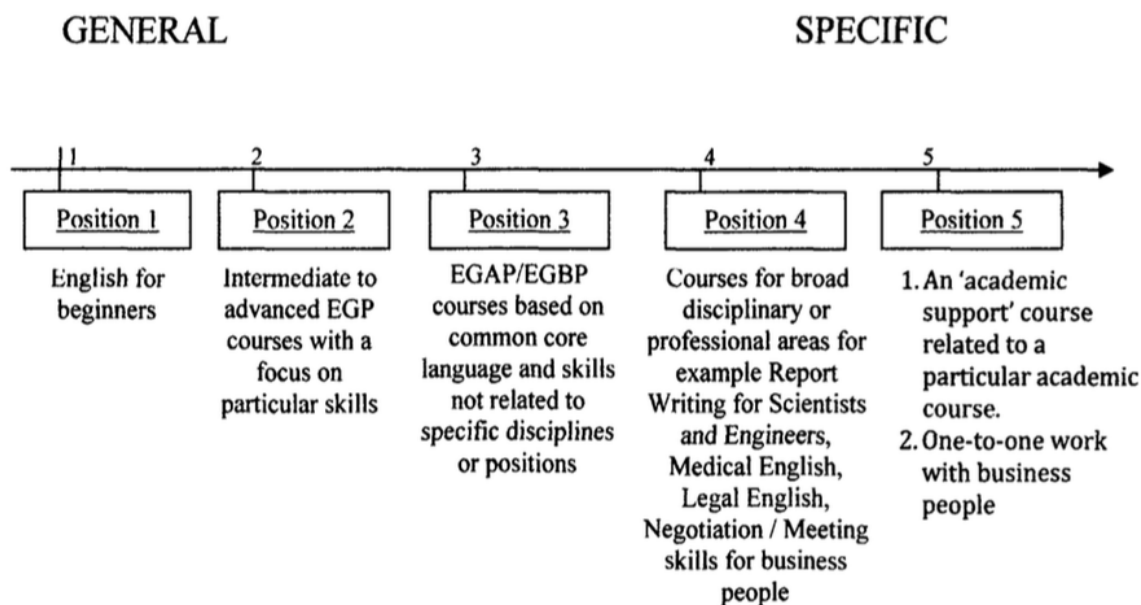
GENERAL

SPECIFIC

1

2

3

4

5

Position 1

English for beginners

Position 2

Intermediate to advanced EGP courses with a focus on particular skills

Position 3

EGAP/EGBP courses based on common core language and skills not related to specific disciplines or positions

Position 4

Courses for broad disciplinary or professional areas for example Report Writing for Scientists and Engineers, Medical English, Legal English, Negotiation / Meeting skills for business people

Position 5

1. An 'academic support' course related to a particular academic course.
2. One-to-one work with business people